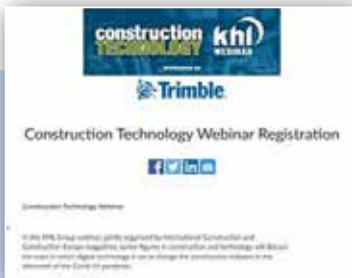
construction TECHNOLOGY khl WEBINAR

SPONSORED BY

Trimble

Construction Technology Webinar Registration

Construction Technology Webinar

In this KHL Group webinar, jointly organised by International Construction and Construction Europe magazines, senior figures in construction and technology will discuss the ways in which digital technology is set to change the construction industry in the aftermath of the Covid-19 pandemic.